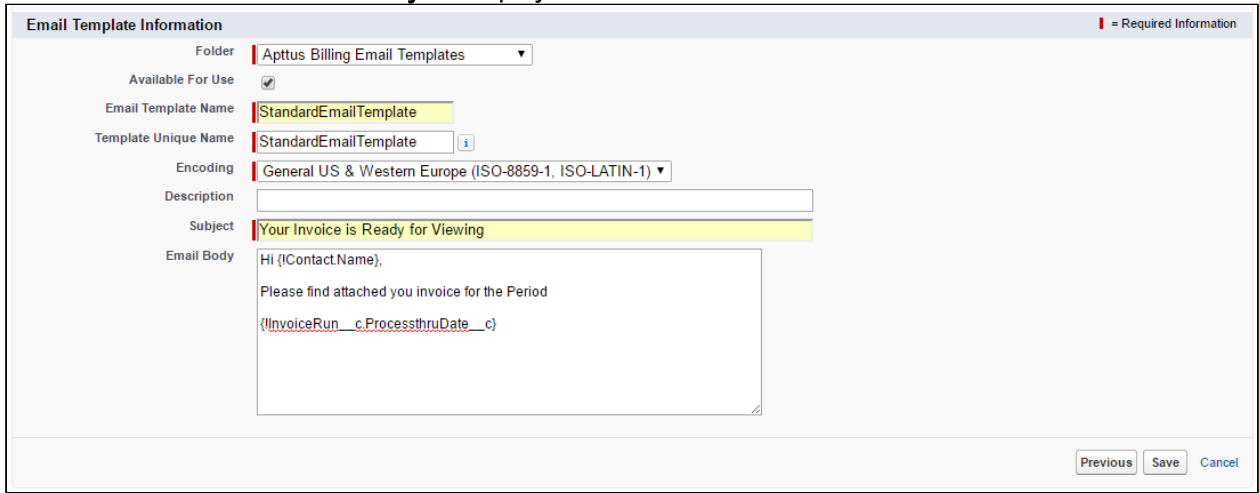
Email Template Information

= Required Information

Folder Apttus Billing Email Templates

Available For Use

Email Template Name StandardEmailTemplate

Template Unique Name StandardEmailTemplate i

Encoding General US & Western Europe (ISO-8859-1, ISO-LATIN-1)

Description

Subject Your Invoice is Ready for Viewing

Email Body Hi {!Contact.Name},

Please find attached you invoice for the Period

{!InvoiceRun__c.ProcessthruDate__c}

Previous Save Cancel